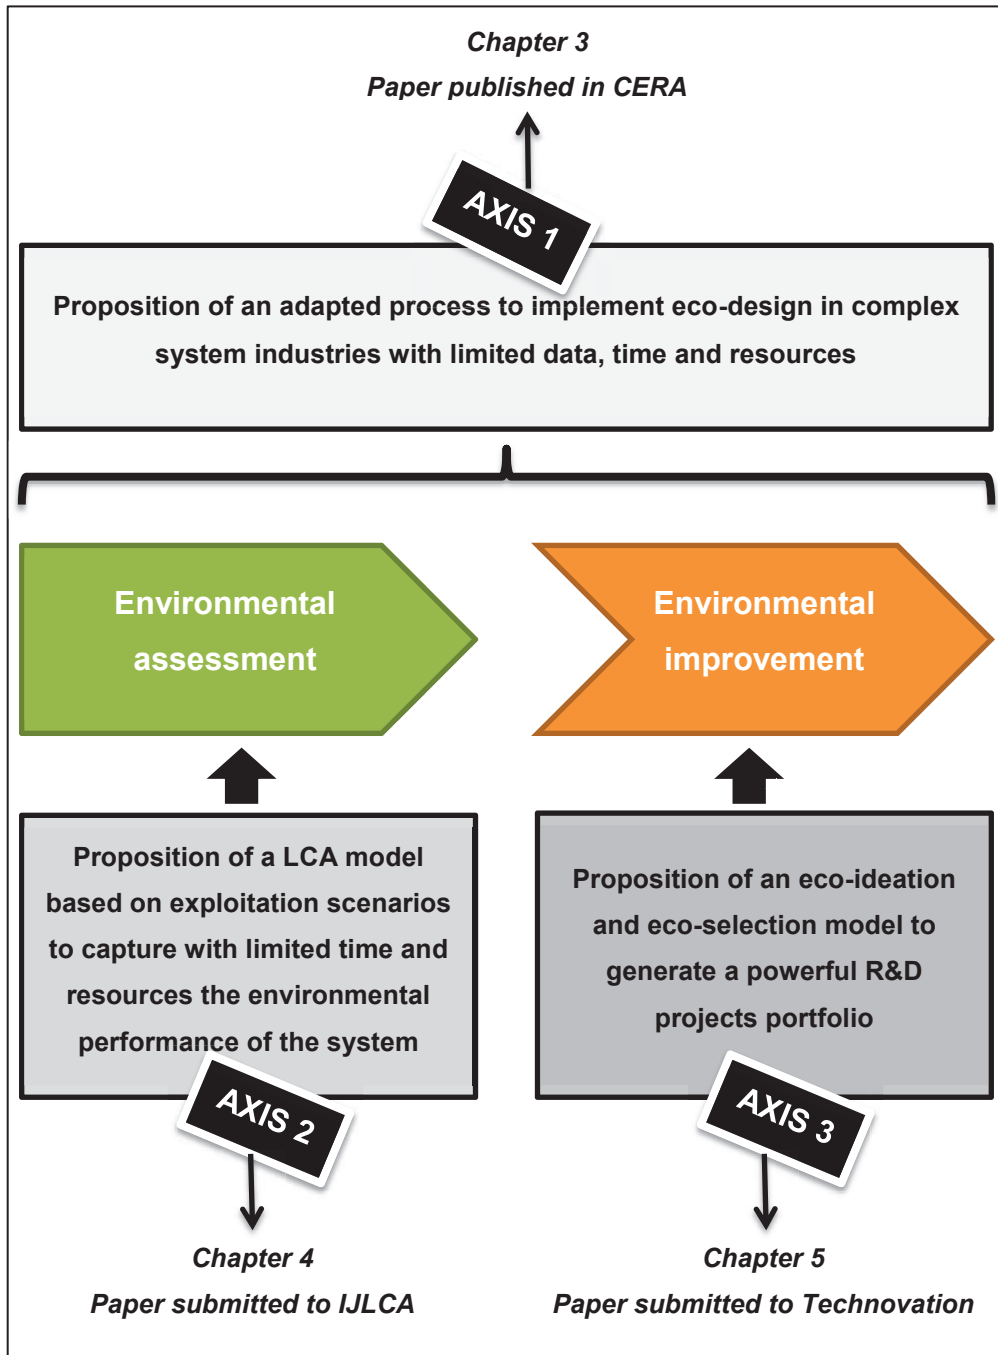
Chapter 3

Paper published in CERA

AXIS 1

Proposition of an adapted process to implement eco-design in complex system industries with limited data, time and resources

Environmental assessment

Environmental improvement

Proposition of a LCA model based on exploitation scenarios to capture with limited time and resources the environmental performance of the system

AXIS 2

Chapter 4

Paper submitted to IJLCA

Proposition of an eco-ideation and eco-selection model to generate a powerful R&D projects portfolio

AXIS 3

Chapter 5

Paper submitted to Technovation